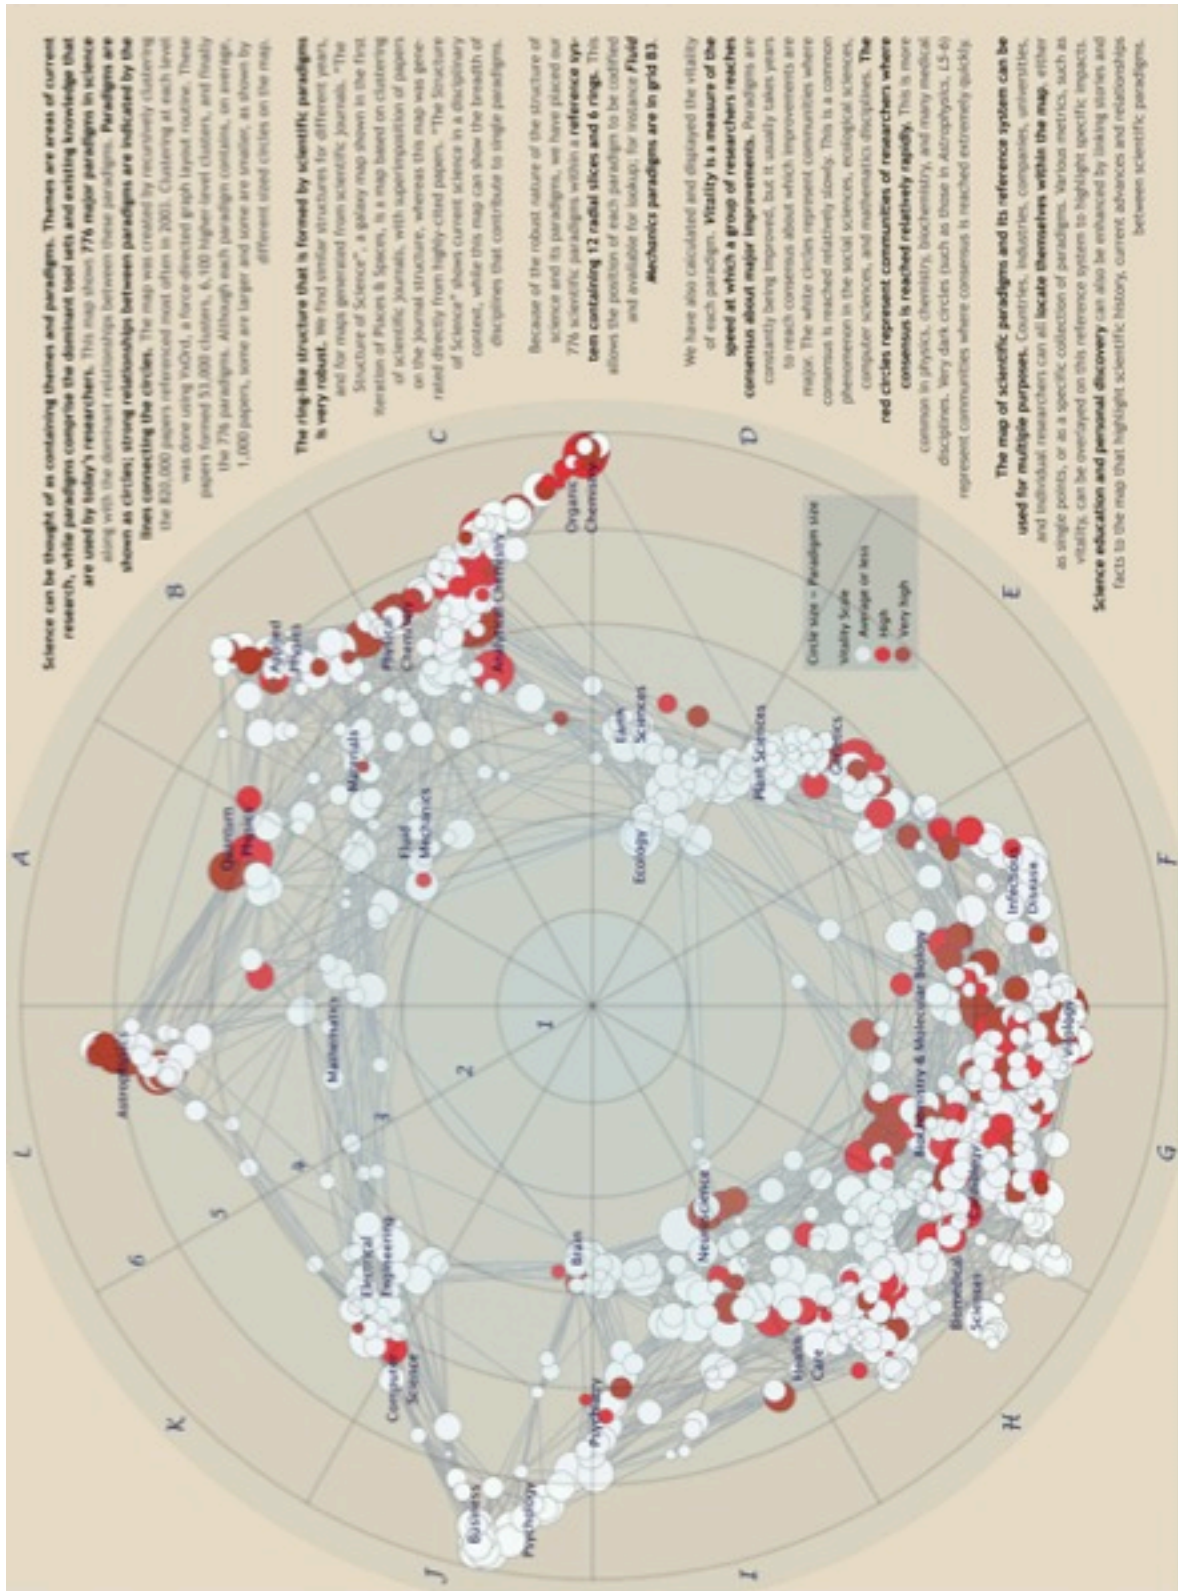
Science can be thought of as containing themes and paradigms. Themes are areas of current research, while paradigms comprise the dominant tool sets and existing knowledge that are used by today's researchers. This map shows 776 major paradigms in science along with the dominant relationships between these paradigms. Paradigms are shown as circles; strong relationships between paradigms are indicated by the lines connecting the circles. The map was created by recursively clustering the 820,000 papers referenced most often in 2003. Clustering at each level was done using VxOrd, a force-directed graph layout routine. These papers formed 53,000 clusters, 6,100 higher-level clusters, and finally the 776 paradigms. Although each paradigm contains, on average, 1,000 papers, some are larger and some are smaller, as shown by different sized circles on the map.

The ring-like structure that is formed by scientific paradigms is very robust. We find similar structures for different years, and for maps generated from scientific journals. "The Structure of Science", a galaxy map shown in the first iteration of Places & Spaces, is a map based on clustering of scientific journals, with superimposition of papers on the journal structure, whereas this map was generated directly from highly-cited papers. "The Structure of Science" shows current science in a disciplinary context, while this map can show the breadth of disciplines that contribute to single paradigms.

Because of the robust nature of the structure of science and its paradigms, we have placed our 776 scientific paradigms within a reference system containing 12 radial slices and 6 rings. This allows the position of each paradigm to be codified and available for lookup; for instance Fluid Mechanics paradigms are in grid B3.

We have also calculated and displayed the vitality of each paradigm. Vitality is a measure of the speed at which a group of researchers reaches consensus about major improvements. Paradigms are constantly being improved, but it usually takes years to reach consensus about which improvements are major. The white circles represent communities where consensus is reached relatively slowly. This is a common phenomenon in the social sciences, ecological sciences, computer sciences, and mathematics disciplines. The red circles represent communities of researchers where consensus is reached relatively rapidly. This is more common in physics, chemistry, biochemistry, and many medical disciplines. Very dark circles (such as those in Astrophysics, L5-6) represent communities where consensus is reached extremely quickly.

The map of scientific paradigms and its reference system can be used for multiple purposes. Countries, industries, companies, universities, and individual researchers can all locate themselves within the map, either as single points, or as a specific collection of paradigms. Various metrics, such as vitality, can be overlayed on this reference system to highlight specific impacts. Science education and personal discovery can also be enhanced by linking stories and facts to the map that highlight scientific history, current advances and relationships between scientific paradigms.

A B C D E F G H I J K L
1 2 3 4 5 6

Astrophysics
Quantum Physics
Applied Physics
Physical Chemistry
Analytical Chemistry
Organic Chemistry
Materials
Fluid Mechanics
Mathematics
Earth Sciences
Ecology
Plant Sciences
Genetics
Infectious Disease
Virology
Biochemistry & Molecular Biology
Neuroscience
Brain
Oncology
Biomedical Sciences
Health Care
Psychiatry
Psychology
Business
Computer Science
Electrical Engineering

Circle size = Paradigm size
Vitality Scale
Average or less
High
Very high